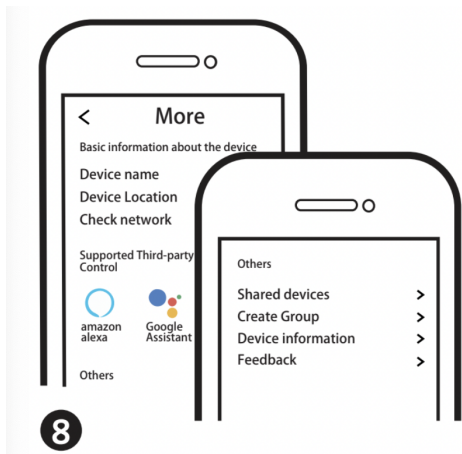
<

More

Basic information about the device

Device name

Device Location

Check network

Supported Third-party Control

amazon alexa

Google Assistant

Others

Others

Shared devices >

Create Group >

Device information >

Feedback >

8